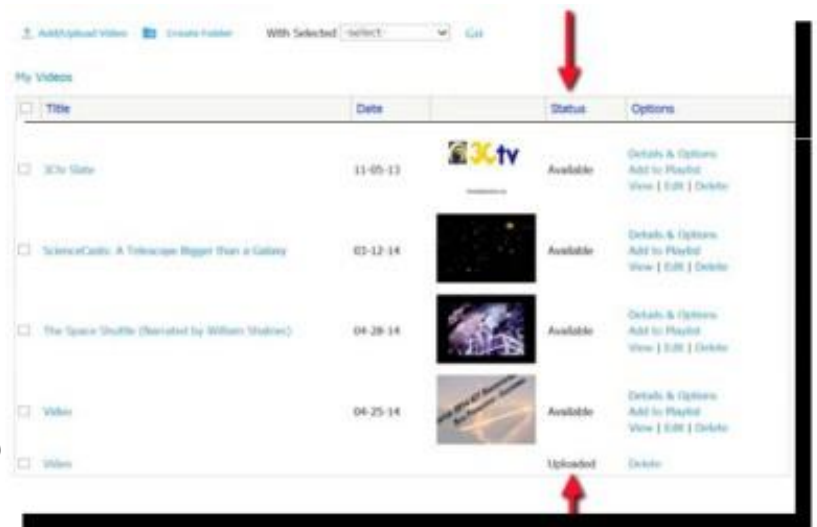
Add/Upload Video   Create Folder   With Selected -select-   Go

My Videos

| | Title | Date | | Status | Options |
|---|---|---|---|---|---|
| | 3Ctv Slate | 11-05-13 | 3Ctv | Available | Details & Options<br>Add to Playlist<br>View \| Edit \| Delete |
| | ScienceCasts: A Telescope Bigger than a Galaxy | 03-12-14 | | Available | Details & Options<br>Add to Playlist<br>View \| Edit \| Delete |
| | The Space Shuttle (Narrated by William Shatner) | 04-28-14 | | Available | Details & Options<br>Add to Playlist<br>View \| Edit \| Delete |
| | Video | 04-25-14 | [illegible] | Available | Details & Options<br>Add to Playlist<br>View \| Edit \| Delete |
| | Video | | | Uploaded | Delete |